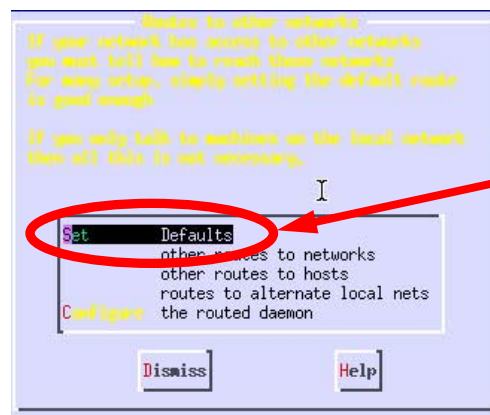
Routes to other networks
If your network has access to other networks you must tell how to reach these networks For many setup, simply setting the default route is good enough

If you only talk to machines on the local network then all this is not necessary.

Set Defaults
other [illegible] to networks
other routes to hosts
routes to alternate local nets
Configure the routed daemon

Dismiss
Help